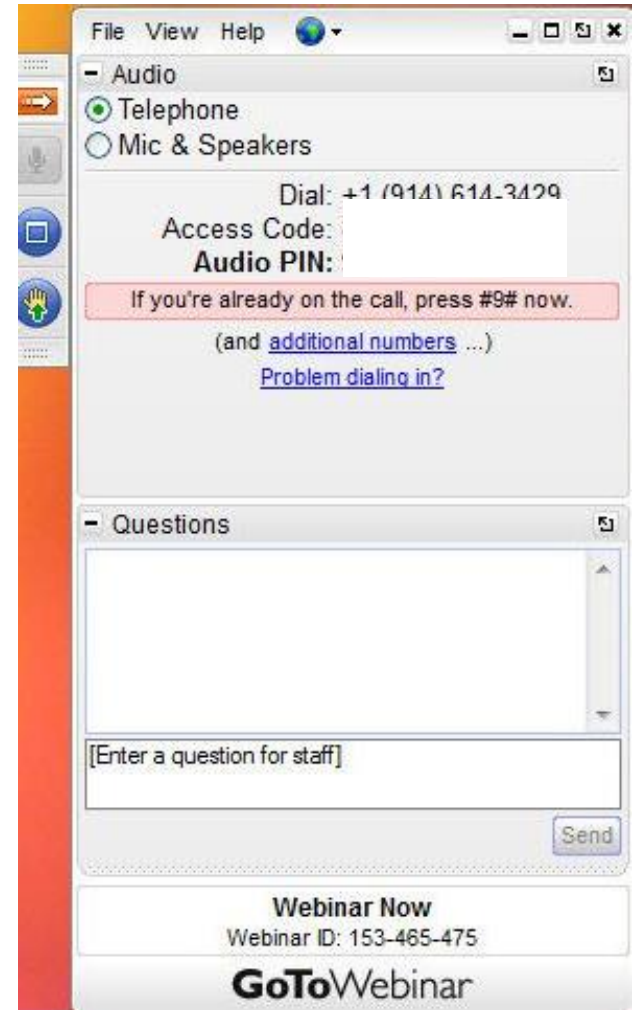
File View Help

Audio
Telephone
Mic & Speakers

Dial: +1 (914) 614-3429
Access Code: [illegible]
Audio PIN: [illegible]

If you're already on the call, press #9# now.

(and additional numbers ...)
Problem dialing in?

Questions

[Enter a question for staff]

Send

Webinar Now
Webinar ID: 153-465-475

GoToWebinar